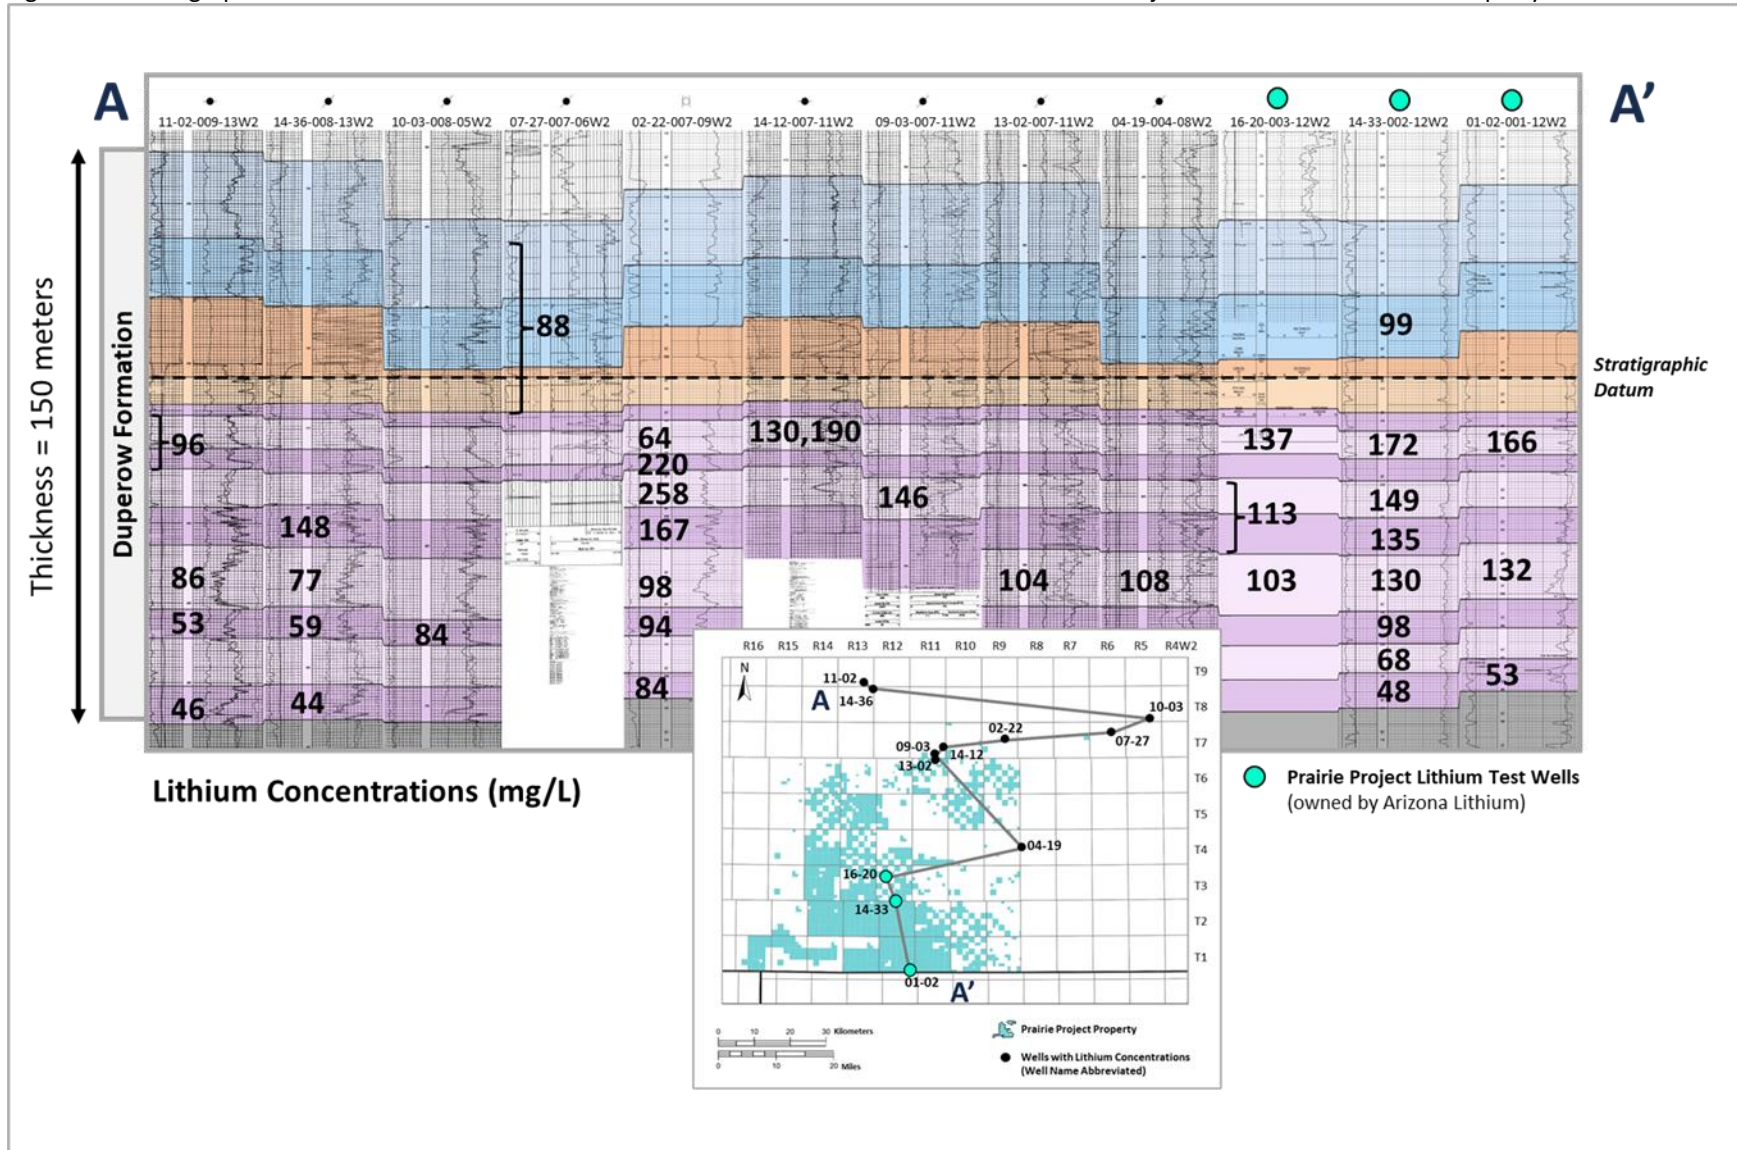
A

A'

11-02-009-13W2 14-36-008-13W2 10-03-008-05W2 07-27-007-06W2 02-22-007-09W2 14-12-007-11W2 09-03-007-11W2 13-02-007-11W2 04-19-004-08W2 16-20-003-12W2 14-33-002-12W2 01-02-001-12W2

Thickness = 150 meters

Duperow Formation

Stratigraphic Datum

88

99

96

64

220

258

167

98

94

84

130,190

146

137

172

166

113

149

135

148

86

77

104

108

103

130

132

53

59

84

98

68

48

53

46

44

Lithium Concentrations (mg/L)

Prairie Project Lithium Test Wells (owned by Arizona Lithium)

R16 R15 R14 R13 R12 R11 R10 R9 R8 R7 R6 R5 R4W2

T9 T8 T7 T6 T5 T4 T3 T2 T1

N

A

11-02

14-36

10-03

02-22

07-27

09-03

14-12

13-02

04-19

16-20

14-33

01-02

A'

0 10 20 30 Kilometers

0 10 20 Miles

Prairie Project Property

Wells with Lithium Concentrations (Well Name Abbreviated)